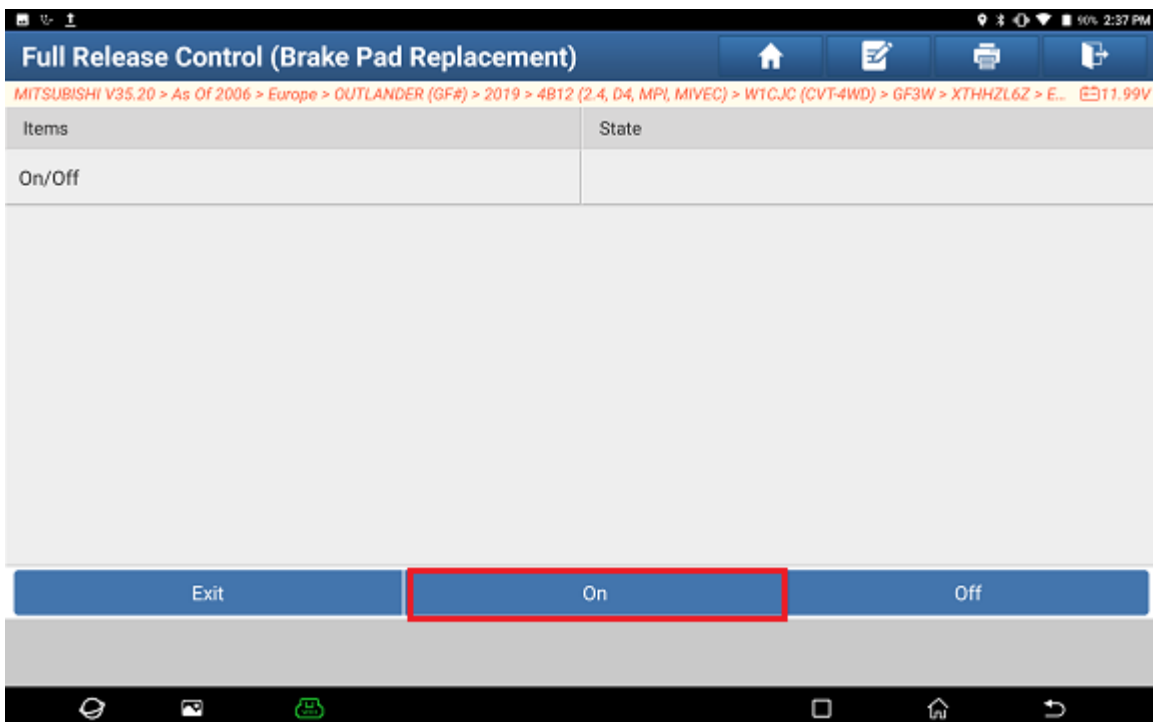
90% 2:37 PM

Full Release Control (Brake Pad Replacement)

MITSUBISHI V35.20 > As Of 2006 > Europe > OUTLANDER (GF#) > 2019 > 4B12 (2.4, D4, MPI, MIVEC) > W1CJC (CVT-4WD) > GF3W > XTHHZL6Z > E... 11.99V

| Items | State |
|---|---|
| On/Off | |

Exit

On

Off